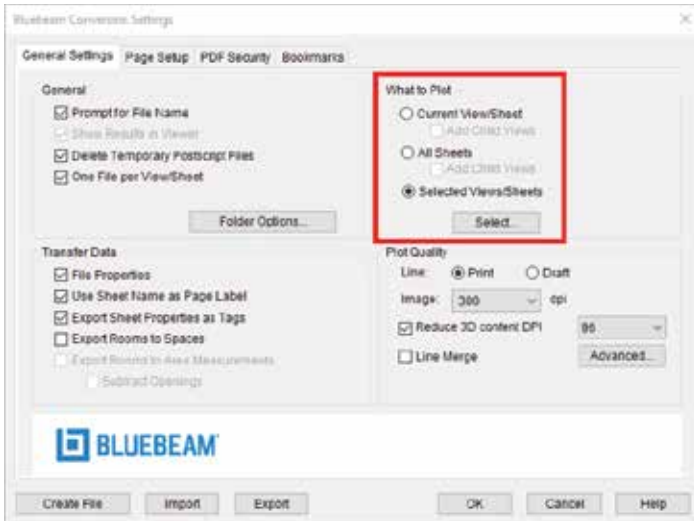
Bluebeam Conversion Settings

General Settings | Page Setup | PDF Security | Bookmarks

General
☑ Prompt for File Name
☑ Show Results in Viewer
☑ Delete Temporary Postscript Files
☑ One File per View/Sheet

Folder Options...

What to Plot
○ Current View/Sheet
☐ Add Child Views
○ All Sheets
☐ Add Child Views
◉ Selected Views/Sheets
Select...

Transfer Data
☑ File Properties
☑ Use Sheet Name as Page Label
☑ Export Sheet Properties as Tags
☐ Export Rooms to Spaces
☐ Export Rooms to Area Measurements
☐ Subtract Openings

Plot Quality
Line: ◉ Print ○ Draft
Image: 300 dpi
☑ Reduce 3D content DPI 96
☐ Line Merge
Advanced...

BLUEBEAM

Create File | Import | Export | OK | Cancel | Help